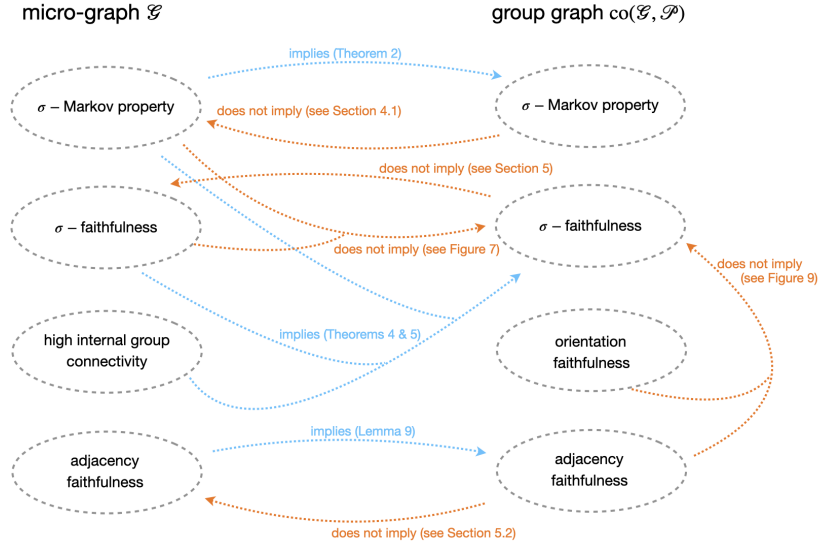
micro-graph $\mathscr{G}$

group graph $\mathrm{co}(\mathscr{G}, \mathscr{P})$

implies (Theorem 2)

$\sigma$ – Markov property

does not imply (see Section 4.1)

$\sigma$ – Markov property

does not imply (see Section 5)

$\sigma$ – faithfulness

$\sigma$ – faithfulness

does not imply (see Figure 7)

does not imply (see Figure 9)

implies (Theorems 4 & 5)

high internal group connectivity

orientation faithfulness

implies (Lemma 9)

adjacency faithfulness

adjacency faithfulness

does not imply (see Section 5.2)